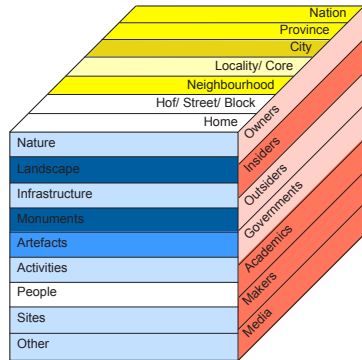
Nation
Province
City
Locality/ Core
Neighbourhood
Hof/ Street/ Block
Home

Nature
Landscape
Infrastructure
Monuments
Artefacts
Activities
People
Sites
Other

Owners
Insiders
Outsiders
Governments
Academics
Makers
Media